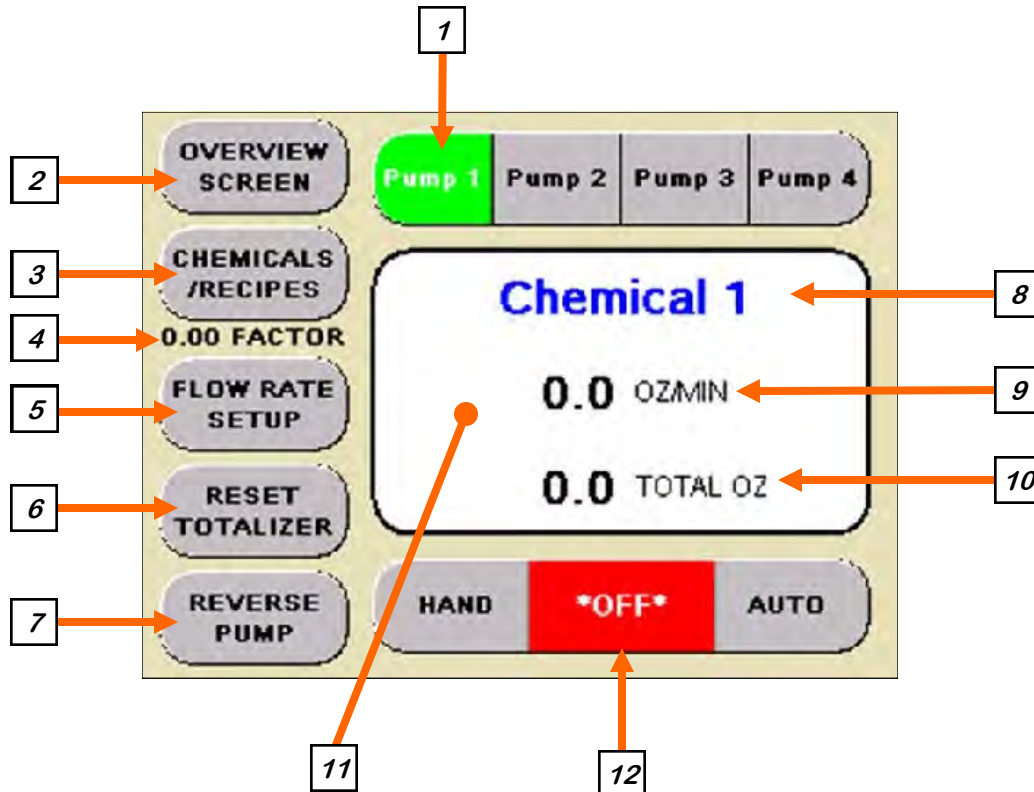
1

2

OVERVIEW SCREEN

Pump 1 | Pump 2 | Pump 3 | Pump 4

3

CHEMICALS /RECIPES

4

0.00 FACTOR

5

FLOW RATE SETUP

6

RESET TOTALIZER

7

REVERSE PUMP

Chemical 1

8

0.0 OZ/MIN

9

0.0 TOTAL OZ

10

HAND

*OFF*

AUTO

11

12